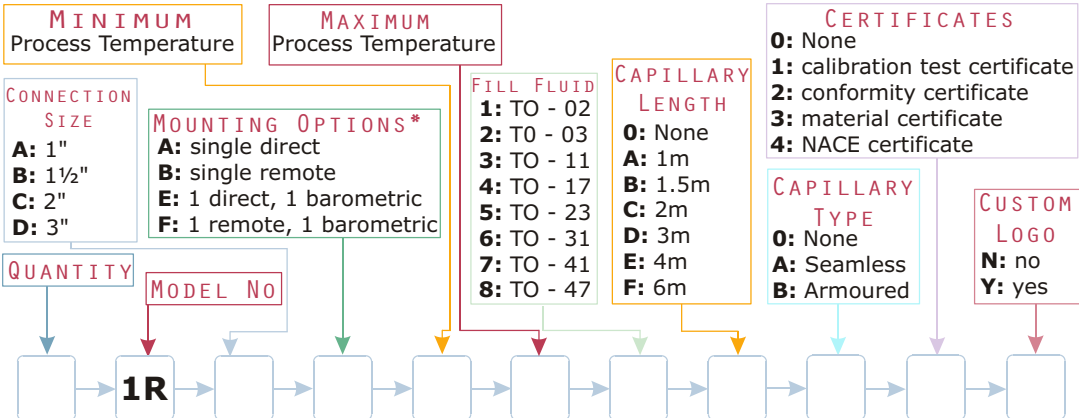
MINIMUM
Process Temperature

MAXIMUM
Process Temperature

CERTIFICATES
0: None
1: calibration test certificate
2: conformity certificate
3: material certificate
4: NACE certificate

CONNECTION SIZE
A: 1"
B: 1½"
C: 2"
D: 3"

MOUNTING OPTIONS*
A: single direct
B: single remote
E: 1 direct, 1 barometric
F: 1 remote, 1 barometric

FILL FLUID
1: TO - 02
2: T0 - 03
3: TO - 11
4: TO - 17
5: TO - 23
6: TO - 31
7: TO - 41
8: TO - 47

CAPILLARY LENGTH
0: None
A: 1m
B: 1.5m
C: 2m
D: 3m
E: 4m
F: 6m

CAPILLARY TYPE
0: None
A: Seamless
B: Armoured

CUSTOM LOGO
N: no
Y: yes

QUANTITY

MODEL NO

1R